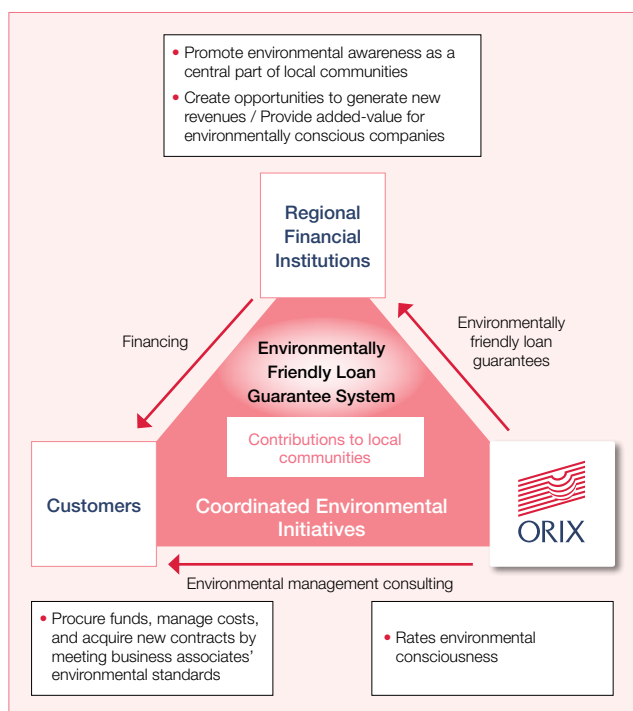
• Promote environmental awareness as a central part of local communities
• Create opportunities to generate new revenues / Provide added-value for environmentally conscious companies

Regional Financial Institutions

Financing

Environmentally friendly loan guarantees

Environmentally Friendly Loan Guarantee System

Contributions to local communities

Customers

Coordinated Environmental Initiatives

ORIX

Environmental management consulting

• Procure funds, manage costs, and acquire new contracts by meeting business associates' environmental standards

• Rates environmental consciousness